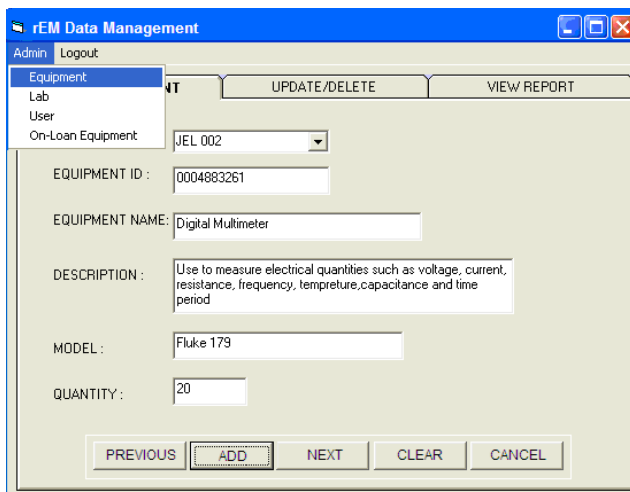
rEM Data Management

Admin Logout

Equipment
Lab
User
On-Loan Equipment

NT | UPDATE/DELETE | VIEW REPORT

JEL 002

EQUIPMENT ID : 0004883261

EQUIPMENT NAME: Digital Multimeter

DESCRIPTION : Use to measure electrical quantities such as voltage, current, resistance, frequency, tempreture,capacitance and time period

MODEL : Fluke 179

QUANTITY : 20

PREVIOUS ADD NEXT CLEAR CANCEL